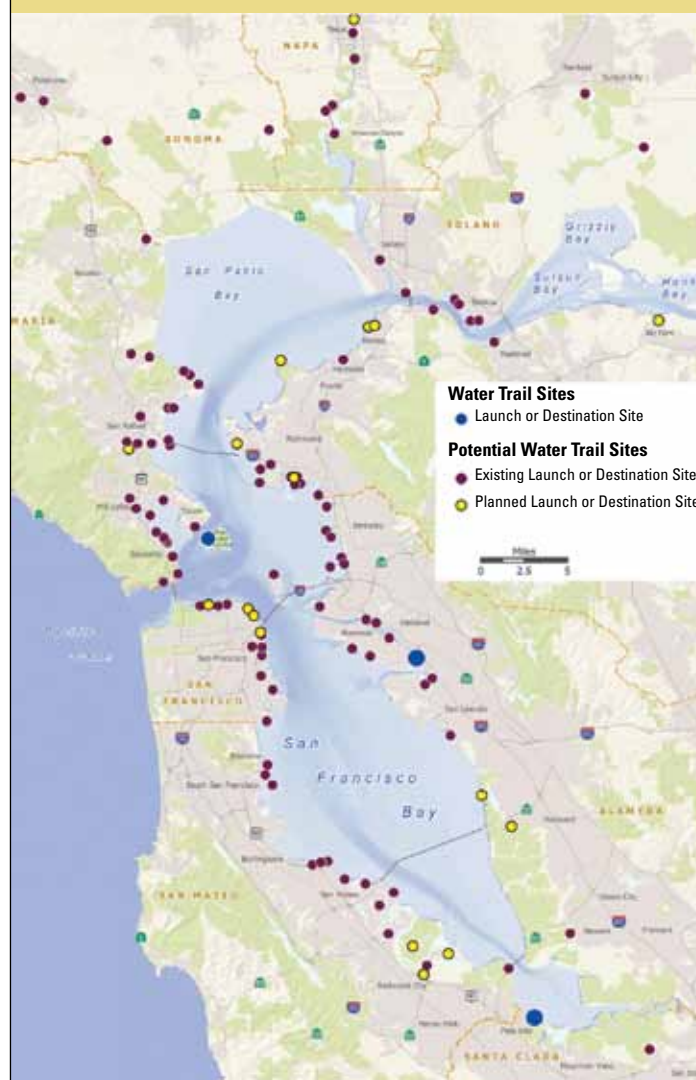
NAPA

SONOMA

SOLANO

Grizzly Bay

San Pablo Bay

Suisun Bay

MARIN

Water Trail Sites
Launch or Destination Site

Potential Water Trail Sites
Existing Launch or Destination Site
Planned Launch or Destination Site

Miles
0 2.5 5

SAN FRANCISCO

San Francisco Bay

ALAMEDA

SAN MATEO

SANTA CLARA